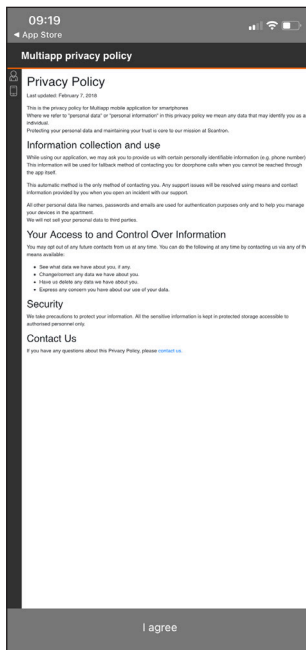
09:19
◀ App Store

Multiapp privacy policy

Privacy Policy

Last updated: February 7, 2018

This is the privacy policy for Multiapp mobile application for smartphones
Where we refer to "personal data" or "personal information" in this privacy policy we mean any data that may identify you as a individual.
Protecting your personal data and maintaining your trust is core to our mission at Scantron.

Information collection and use

While using our application, we may ask you to provide us with certain personally identifiable information (e.g. phone number). This information will be used for fallback method of contacting you for doorphone calls when you cannot be reached through the app itself.

This automatic method is the only method of contacting you. Any support issues will be resolved using means and contact information provided by you when you open an incident with our support.

All other personal data like names, passwords and emails are used for authentication purposes only and to help you manage your devices in the apartment.
We will not sell your personal data to third parties.

Your Access to and Control Over Information

You may opt out of any future contacts from us at any time. You can do the following at any time by contacting us via any of the means available:

See what data we have about you, if any.
Change/correct any data we have about you.
Have us delete any data we have about you.
Express any concern you have about our use of your data.

Security

We take precautions to protect your information. All the sensitive information is kept in protected storage accessible to authorised personnel only.

Contact Us

If you have any questions about this Privacy Policy, please contact us.

I agree